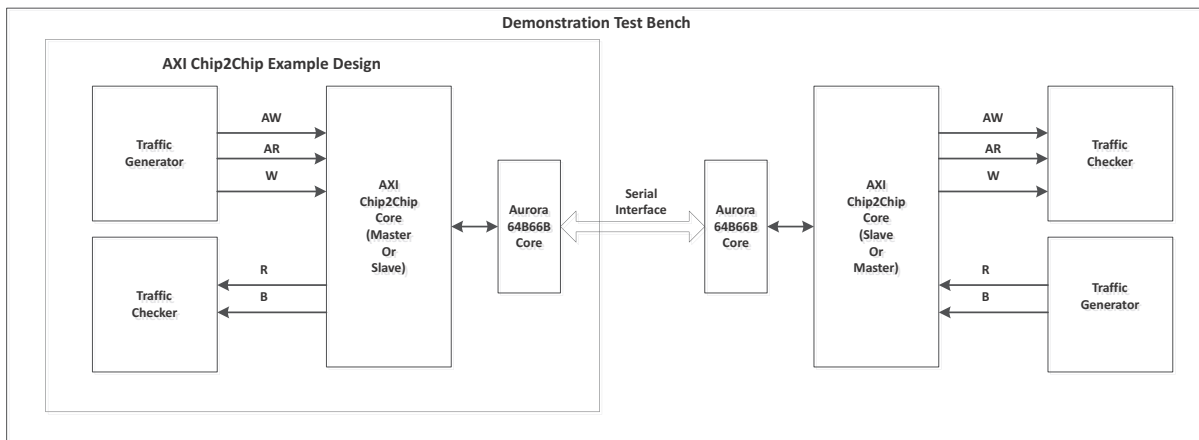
Demonstration Test Bench

AXI Chip2Chip Example Design

Traffic Generator

AW

AR

W

AXI Chip2Chip Core (Master Or Slave)

Traffic Checker

R

B

Aurora 64B66B Core

Serial Interface

Aurora 64B66B Core

AXI Chip2Chip Core (Slave Or Master)

AW

AR

W

Traffic Checker

R

B

Traffic Generator